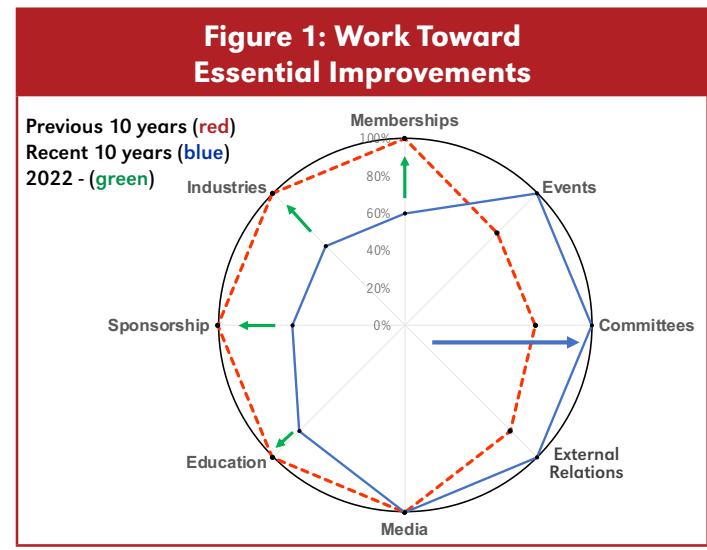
Figure 1: Work Toward Essential Improvements

Previous 10 years (red)
Recent 10 years (blue)
2022 - (green)

Memberships
Events
Committees
External Relations
Media
Education
Sponsorship
Industries

100%
80%
60%
40%
20%
0%